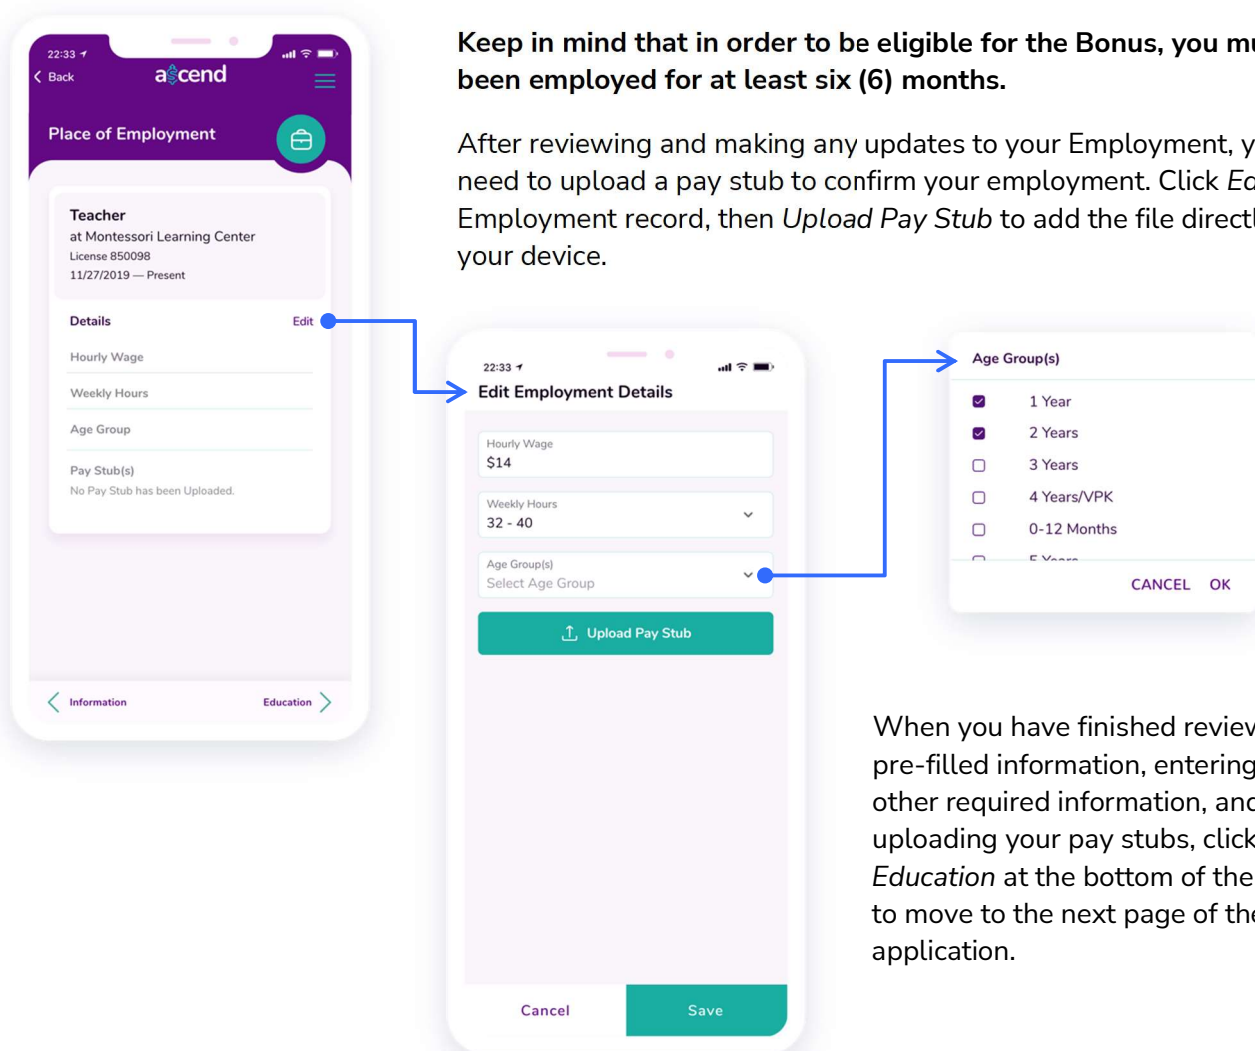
22:33
Back
ascend
Place of Employment

Teacher
at Montessori Learning Center
License 850098
11/27/2019 — Present

Details
Edit
Hourly Wage
Weekly Hours
Age Group
Pay Stub(s)
No Pay Stub has been Uploaded.

Information
Education

**Keep in mind that in order to be eligible for the Bonus, you mu been employed for at least six (6) months.**

After reviewing and making any updates to your Employment, y need to upload a pay stub to confirm your employment. Click *Ed* Employment record, then *Upload Pay Stub* to add the file directl your device.

22:33
Edit Employment Details
Hourly Wage
$14
Weekly Hours
32 - 40
Age Group(s)
Select Age Group
Upload Pay Stub
Cancel
Save

Age Group(s)
1 Year
2 Years
3 Years
4 Years/VPK
0-12 Months
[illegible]
CANCEL
OK

When you have finished reviev pre-filled information, entering other required information, and uploading your pay stubs, click *Education* at the bottom of the to move to the next page of the application.